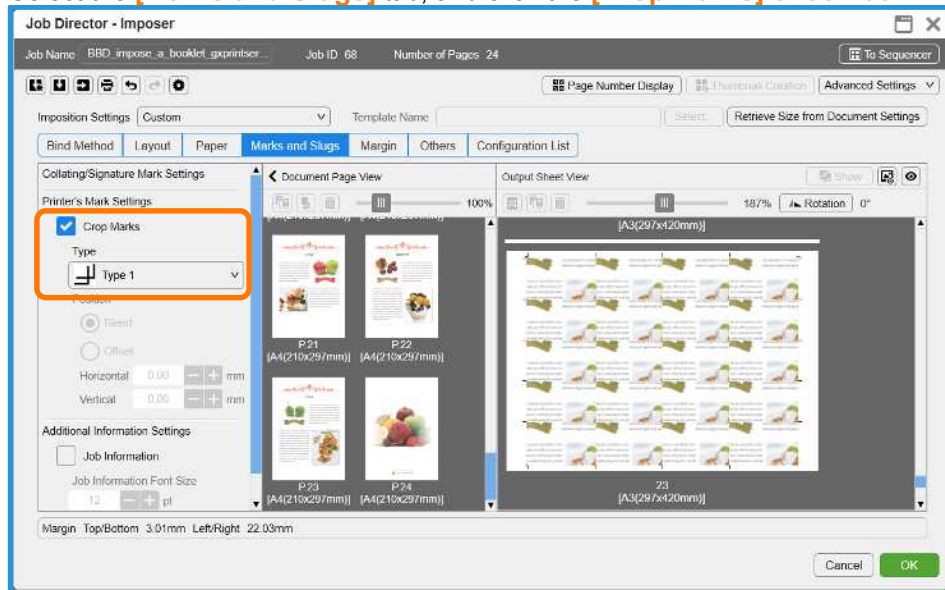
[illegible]

Job Director - Imposer

Job Name BBD_impose_a_booklet_gxprintser... Job ID 68 Number of Pages 24

To Sequencer

Page Number Display Thumbnail Creation Advanced Settings

Imposition Settings Custom Template Name Select Retrieve Size from Document Settings

Bind Method Layout Paper Marks and Slugs Margin Others Configuration List

Collating/Signature Mark Settings

Printer's Mark Settings

Crop Marks

Type

Type 1

Position

Fixed

Offset

Horizontal 0.00 mm

Vertical 0.00 mm

Additional Information Settings

Job Information

Job Information Font Size

12 pt

Document Page View

100%

P.21
[A4(210x297mm)]

P.22
[A4(210x297mm)]

P.23
[A4(210x297mm)]

P.24
[A4(210x297mm)]

Output Sheet View

Show

187% Rotation 0°

[A3(297x420mm)]

23
[A3(297x420mm)]

Margin Top/Bottom 3.01mm Left/Right 22.03mm

Cancel OK